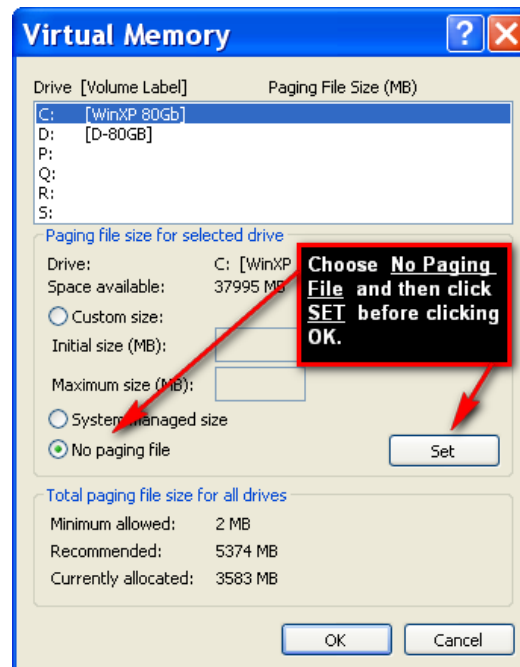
Virtual Memory

Drive [Volume Label]    Paging File Size (MB)

C: [WinXP 80Gb]
D: [D-80GB]
P:
Q:
R:
S:

Paging file size for selected drive

Drive: C: [WinXP
Space available: 37995 MB

Custom size:
Initial size (MB):
Maximum size (MB):

System managed size
No paging file

Choose No Paging File and then click SET before clicking OK.

Set

Total paging file size for all drives

Minimum allowed: 2 MB
Recommended: 5374 MB
Currently allocated: 3583 MB

OK    Cancel